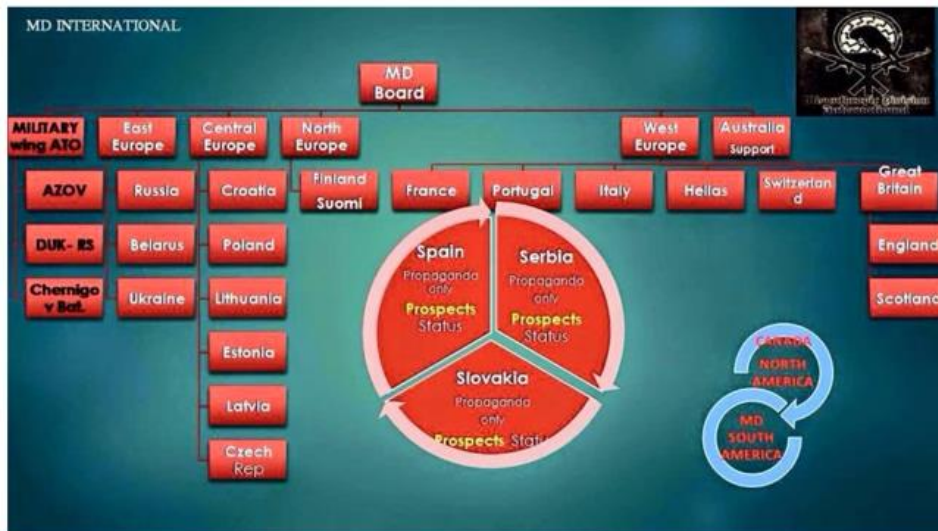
MD INTERNATIONAL

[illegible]

MD Board

MILITARY wing ATO

AZOV

DUK- RS

Chernigo v Bat.

East Europe

Russia

Belarus

Ukraine

Central Europe

Croatia

Poland

Lithuania

Estonia

Latvia

Czech Rep

North Europe

Finland Suomi

West Europe

Australia Support

France

Portugal

Italy

Hellas

Switzerlan d

Great Britain

England

Scotland

Spain
Propaganda only
Prospects
Status

Serbia
Propaganda only
Prospects
Status

Slovakia
Propaganda only
Prospects Stat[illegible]

CANADA
NORTH AMERICA

MD SOUTH AMERICA